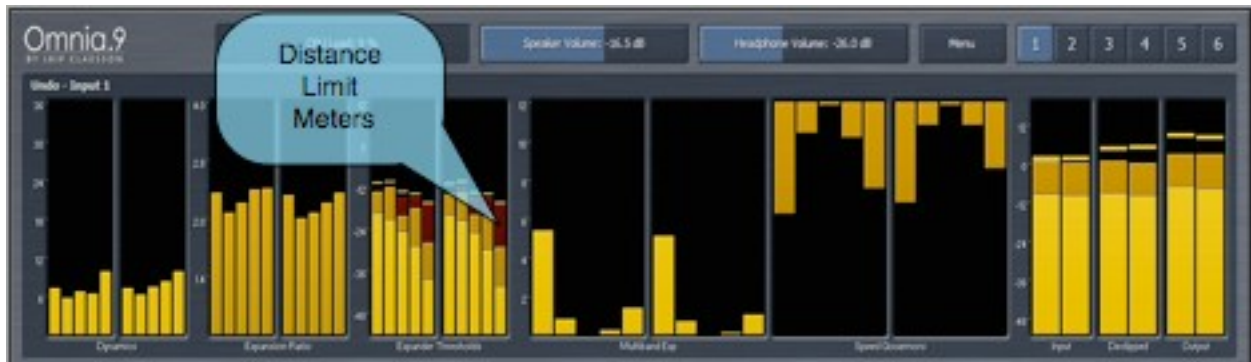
Omnia.9
BY LEIF CLAESSON

Distance
Limit
Meters

Speaker Volume: -16.5 dB

Headphone Volume: -26.0 dB

Menu

1
2
3
4
5
6

Undo - Input 1

36
30
24
18
12
6

Dynamics

4.0
2.8
2.0
1.4

Expansion Ratio

-12
-24
-36
-48

Expander Thresholds

12
10
8
6
4
2

Multiband Exp

Speed Governors

12
0
-12
-24
-36
-48

Input

Declipped

Output